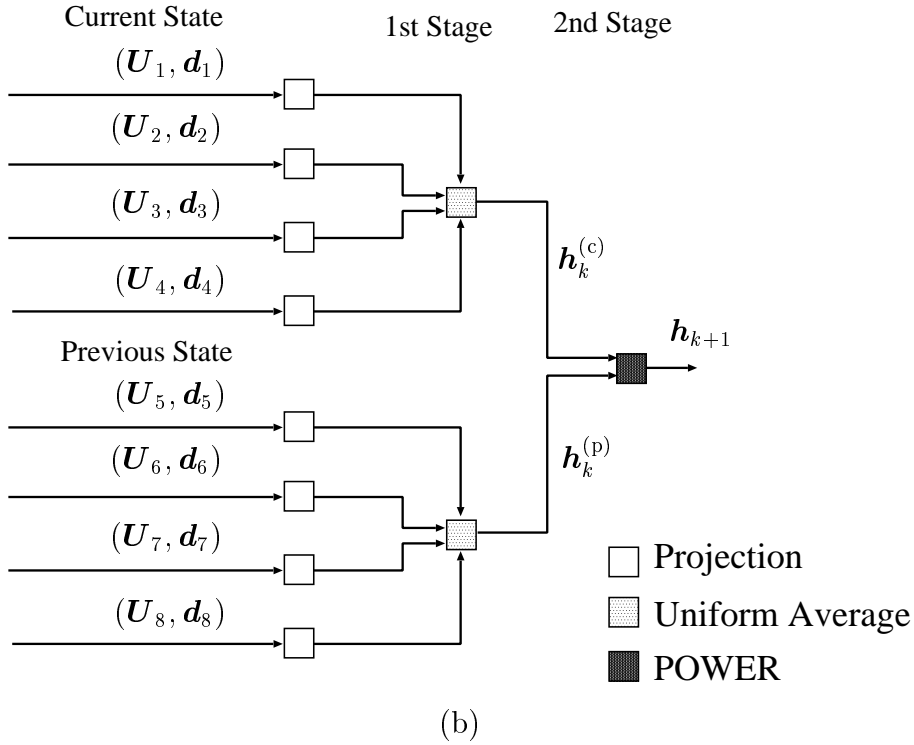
Current State

1st Stage

2nd Stage

$(\boldsymbol{U}_1, \boldsymbol{d}_1)$

$(\boldsymbol{U}_2, \boldsymbol{d}_2)$

$(\boldsymbol{U}_3, \boldsymbol{d}_3)$

$(\boldsymbol{U}_4, \boldsymbol{d}_4)$

$\boldsymbol{h}_k^{(\mathrm{c})}$

$\boldsymbol{h}_{k+1}$

Previous State

$(\boldsymbol{U}_5, \boldsymbol{d}_5)$

$(\boldsymbol{U}_6, \boldsymbol{d}_6)$

$(\boldsymbol{U}_7, \boldsymbol{d}_7)$

$(\boldsymbol{U}_8, \boldsymbol{d}_8)$

$\boldsymbol{h}_k^{(\mathrm{p})}$

Projection

Uniform Average

POWER

(b)